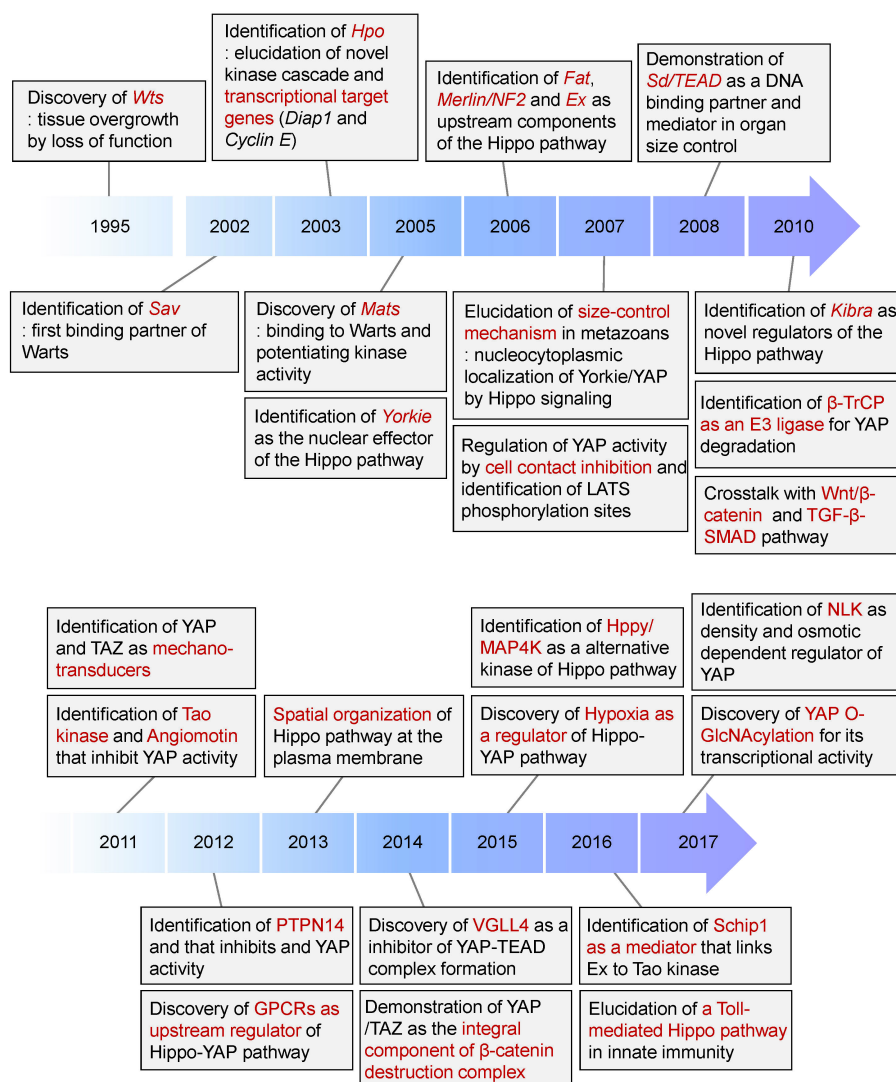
Discovery of Wts : tissue overgrowth by loss of function

Identification of Hpo : elucidation of novel kinase cascade and transcriptional target genes (Diap1 and Cyclin E)

Identification of Fat, Merlin/NF2 and Ex as upstream components of the Hippo pathway

Demonstration of Sd/TEAD as a DNA binding partner and mediator in organ size control

1995 2002 2003 2005 2006 2007 2008 2010

Identification of Sav : first binding partner of Warts

Discovery of Mats : binding to Warts and potentiating kinase activity

Identification of Yorkie as the nuclear effector of the Hippo pathway

Elucidation of size-control mechanism in metazoans : nucleocytoplasmic localization of Yorkie/YAP by Hippo signaling

Regulation of YAP activity by cell contact inhibition and identification of LATS phosphorylation sites

Identification of Kibra as novel regulators of the Hippo pathway

Identification of β-TrCP as an E3 ligase for YAP degradation

Crosstalk with Wnt/β-catenin and TGF-β-SMAD pathway

Identification of YAP and TAZ as mechano-transducers

Identification of Tao kinase and Angiomotin that inhibit YAP activity

Spatial organization of Hippo pathway at the plasma membrane

Identification of Hppy/MAP4K as a alternative kinase of Hippo pathway

Discovery of Hypoxia as a regulator of Hippo-YAP pathway

Identification of NLK as density and osmotic dependent regulator of YAP

Discovery of YAP O-GlcNAcylation for its transcriptional activity

2011 2012 2013 2014 2015 2016 2017

Identification of PTPN14 and that inhibits and YAP activity

Discovery of GPCRs as upstream regulator of Hippo-YAP pathway

Discovery of VGLL4 as a inhibitor of YAP-TEAD complex formation

Demonstration of YAP /TAZ as the integral component of β-catenin destruction complex

Identification of Schip1 as a mediator that links Ex to Tao kinase

Elucidation of a Toll-mediated Hippo pathway in innate immunity